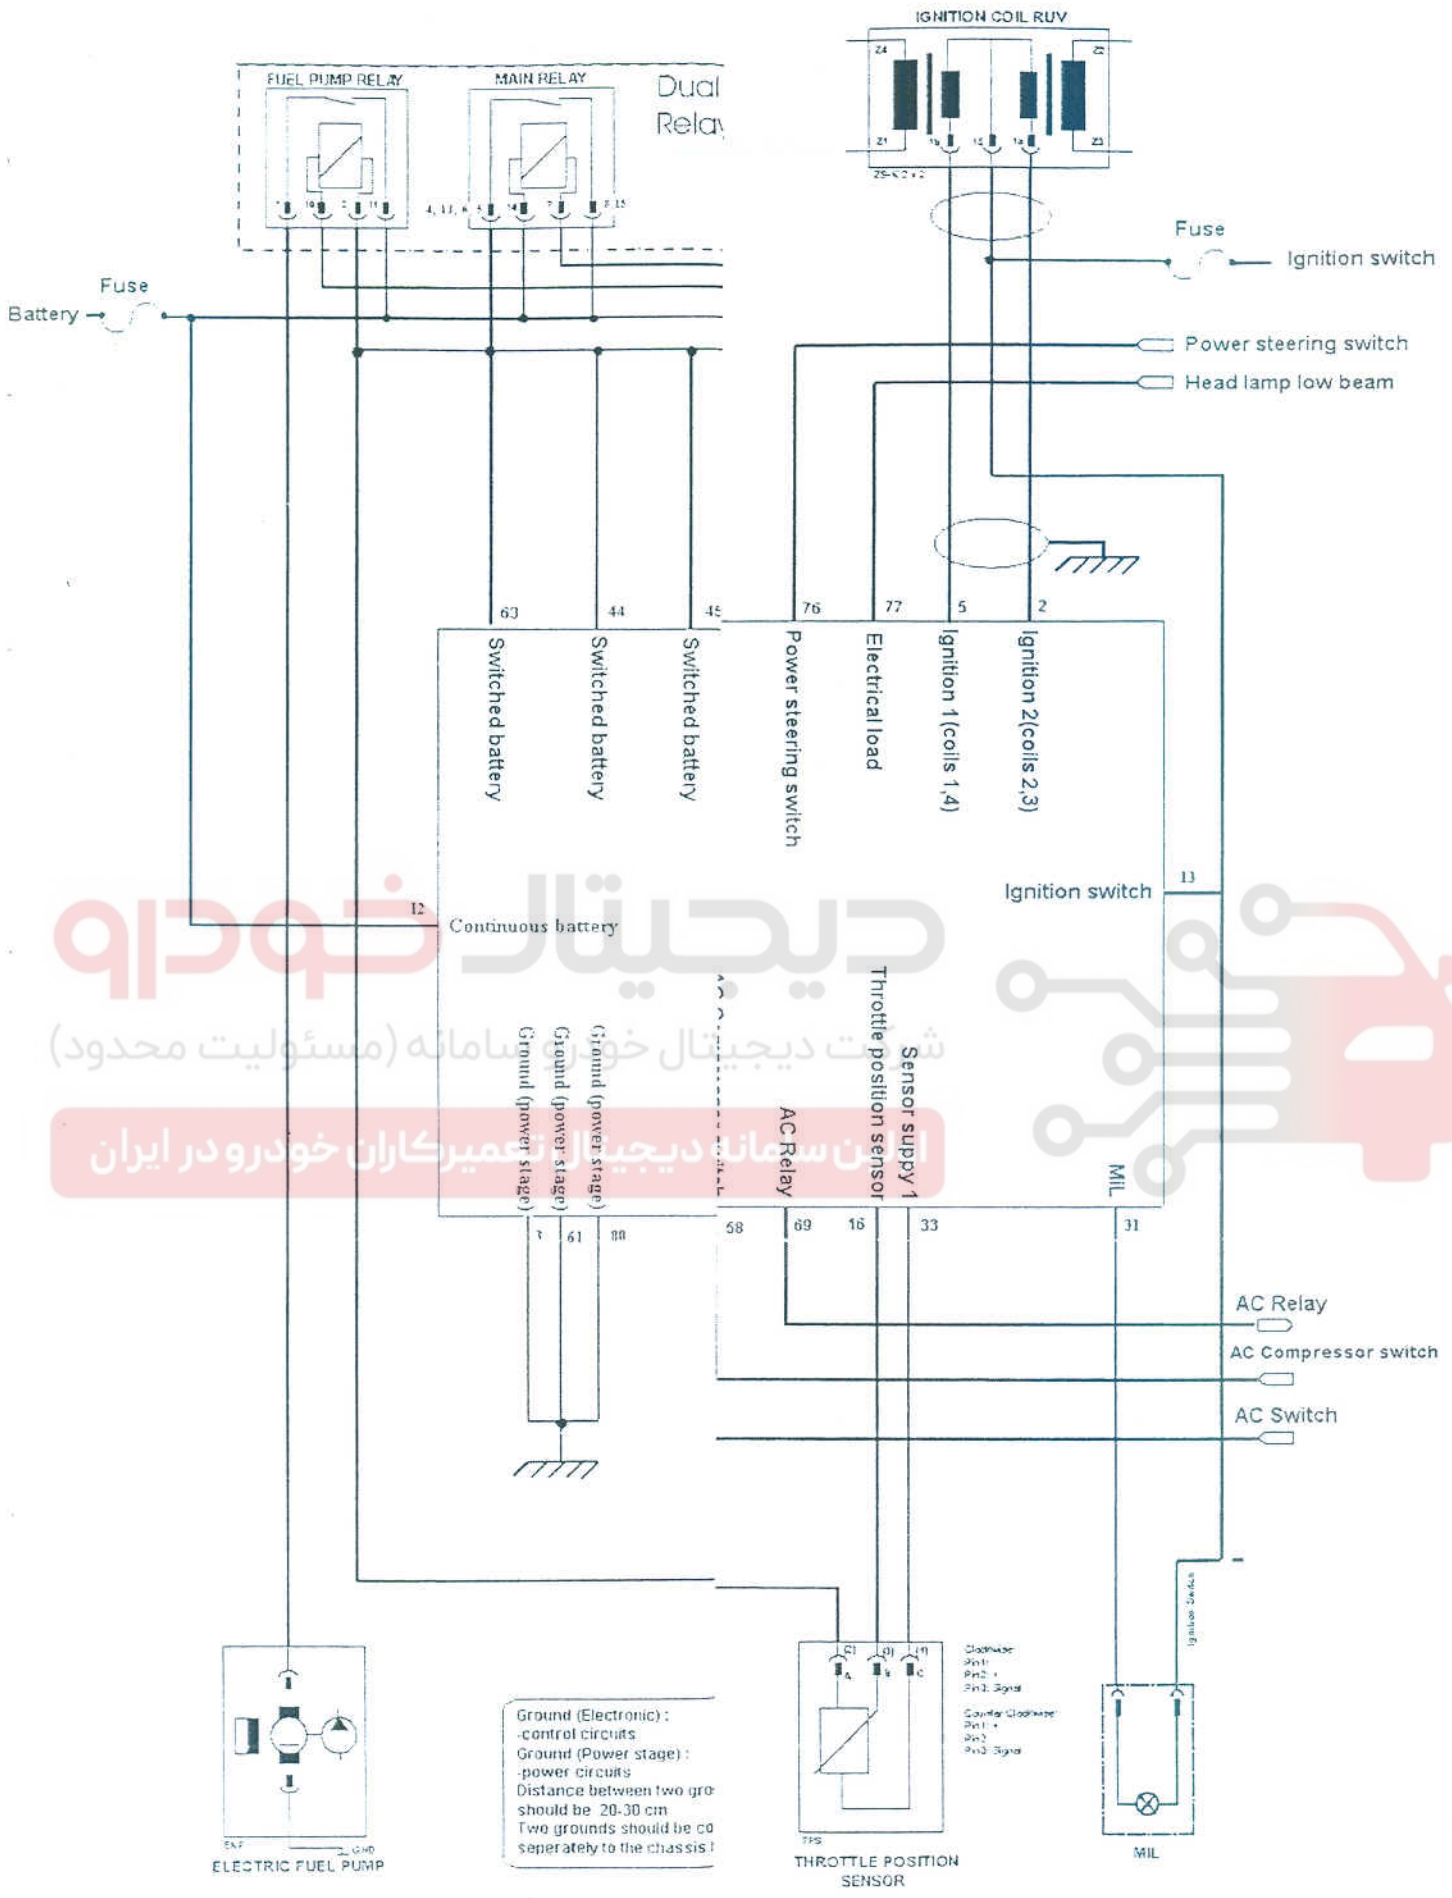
IGNITION COIL RUV

FUEL PUMP RELAY

MAIN RELAY

Dual Relay

Fuse

Ignition switch

Battery

Fuse

Power steering switch

Head lamp low beam

63 44 45 76 77 5 2

Switched battery

Switched battery

Switched battery

Power steering switch

Electrical load

Ignition 1(coils 1,4)

Ignition 2(coils 2,3)

Ignition switch

13

12

Continuous battery

دیجیتال خودرو

شرکت دیجیتال خودرو سامانه (مسئولیت محدود)

اولین سامانه دیجیتال تعمیرکاران خودرو در ایران

Ground (power stage)

Ground (power stage)

Ground (power stage)

AC Relay

Throttle position sensor

Sensor suppy 1

MIL

1 61 80

58 69 16 33 31

AC Relay

AC Compressor switch

AC Switch

Ground (Electronic) :
-control circuits
Ground (Power stage) :
-power circuits
Distance between two gro
should be 20-30 cm
Two grounds should be co
seperately to the chassis

ELECTRIC FUEL PUMP

THROTTLE POSITION SENSOR

MIL

Ignition Switch